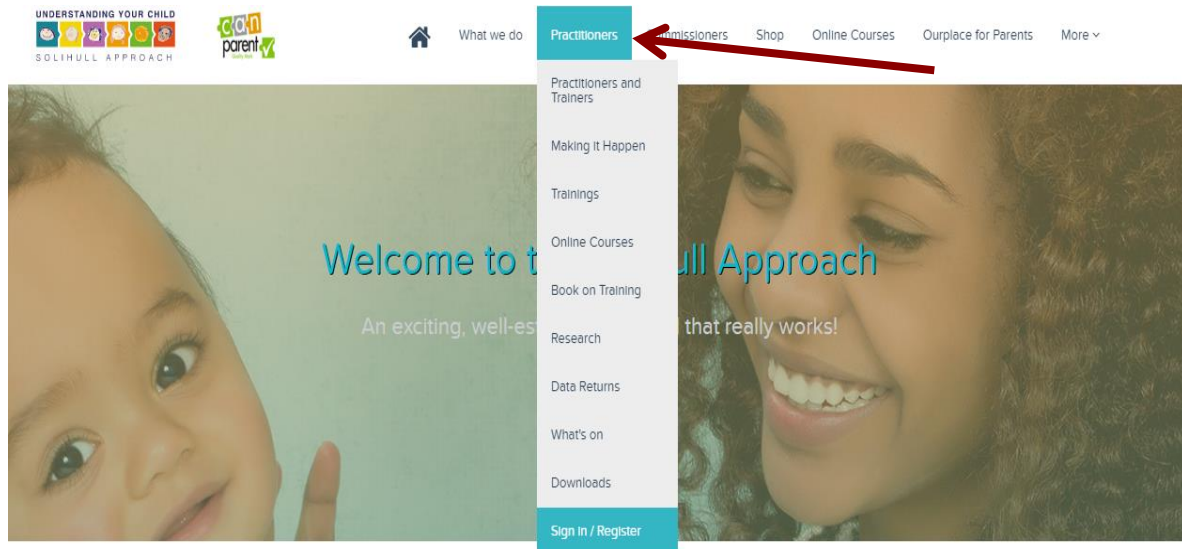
UNDERSTANDING YOUR CHILD
SOLIHULL APPROACH

can parent

What we do Practitioners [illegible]mmissioners Shop Online Courses Ourplace for Parents More

Practitioners and Trainers
Making it Happen
Trainings
Online Courses
Book on Training
Research
Data Returns
What's on
Downloads
Sign in / Register

Welcome to t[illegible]ull Approach

An exciting, well-es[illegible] that really works!